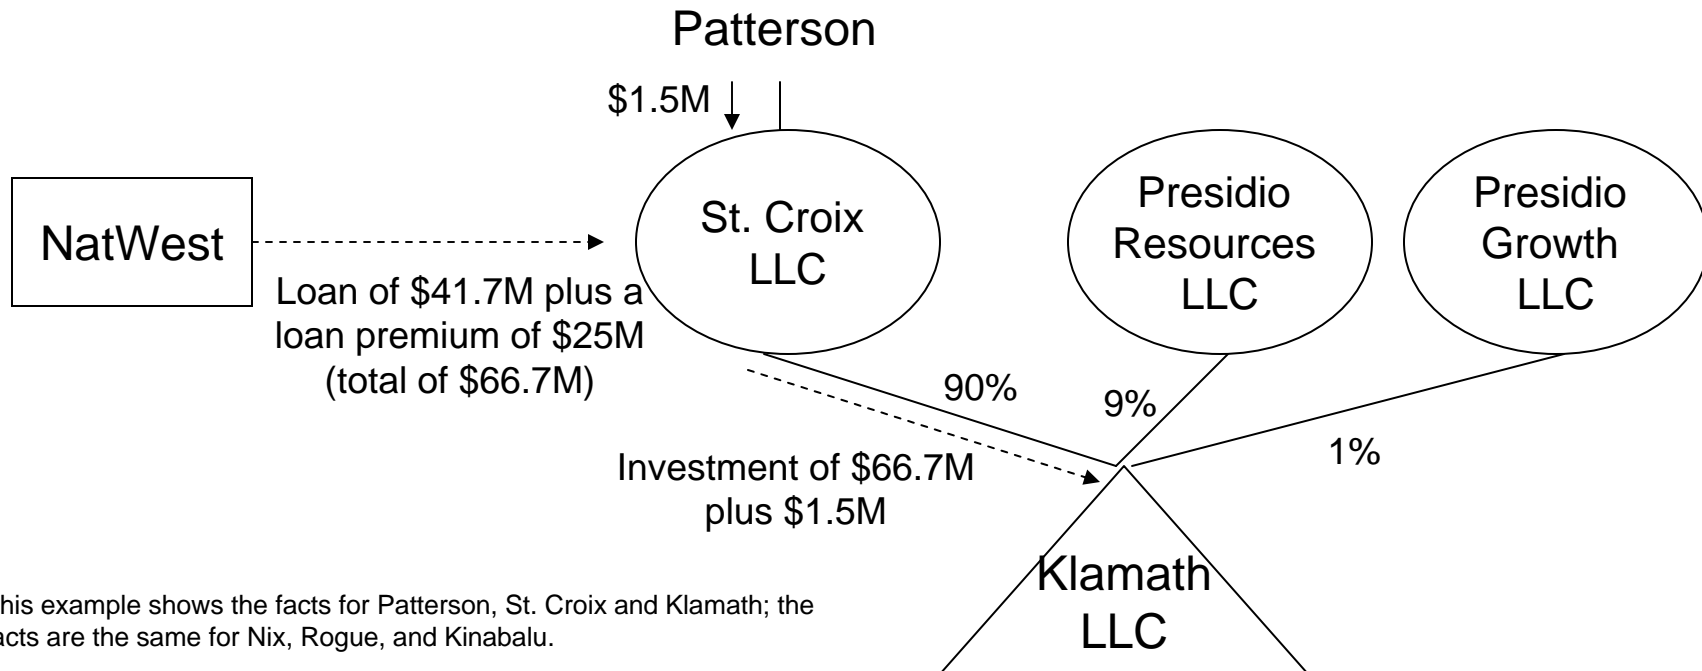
Patterson

$1.5M

NatWest

St. Croix LLC

Presidio Resources LLC

Presidio Growth LLC

Loan of $41.7M plus a loan premium of $25M (total of $66.7M)

90%

9%

1%

Investment of $66.7M plus $1.5M

Klamath LLC

his example shows the facts for Patterson, St. Croix and Klamath; the acts are the same for Nix, Rogue, and Kinabalu.